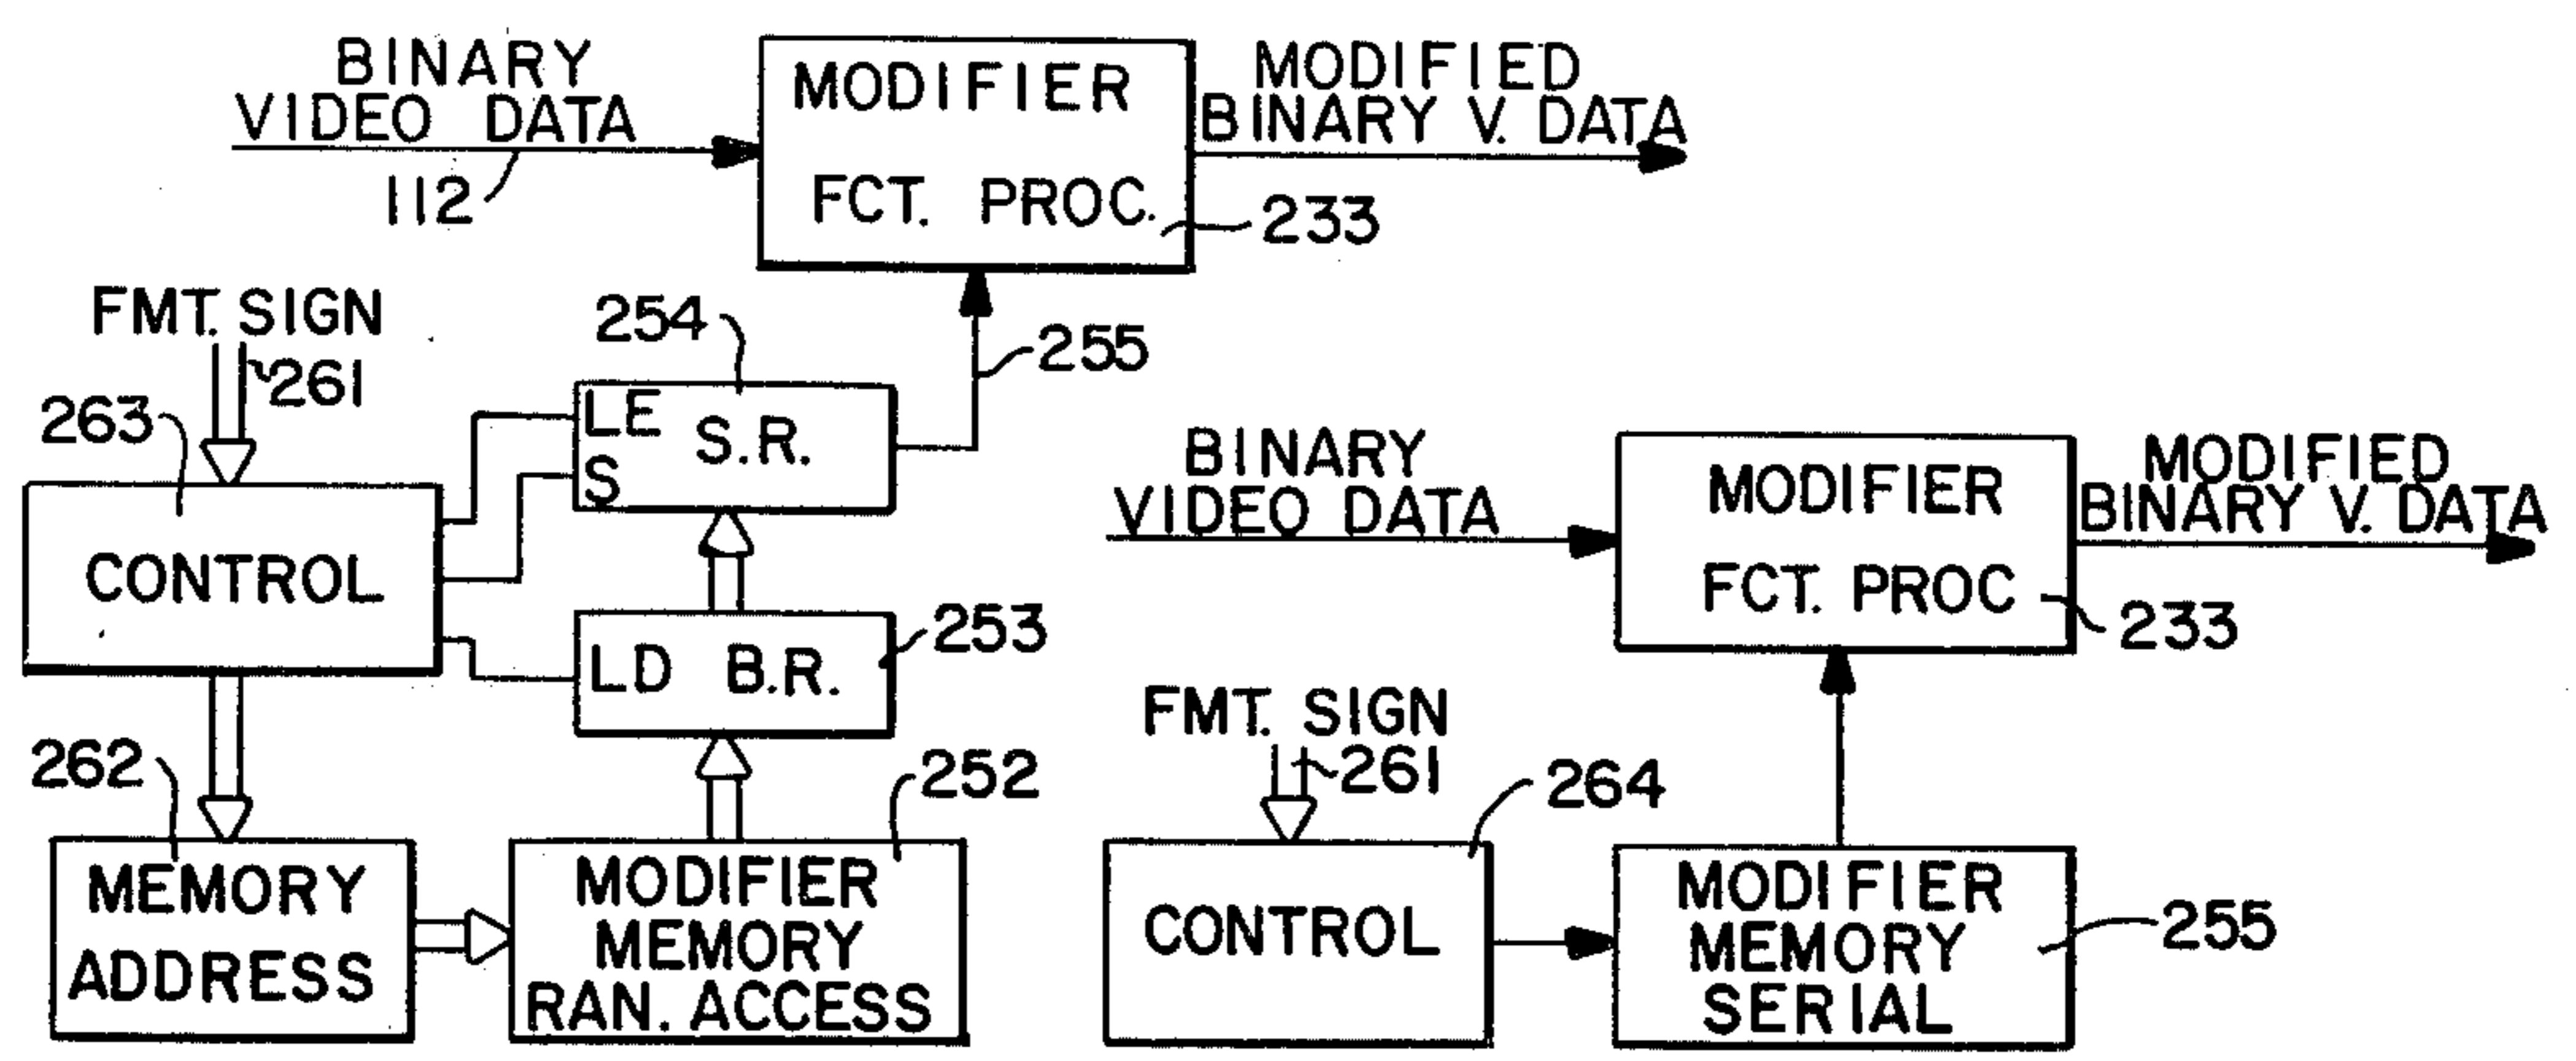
BINARY VIDEO DATA
112
MODIFIER
FCT. PROC.
233
MODIFIED BINARY V. DATA
FMT. SIGN
261
263
254
255
LE
S
S.R.
CONTROL
LD B.R.
253
262
252
MEMORY ADDRESS
MODIFIER MEMORY RAN. ACCESS
BINARY VIDEO DATA
MODIFIER
FCT. PROC
233
MODIFIED BINARY V. DATA
FMT. SIGN
261
264
CONTROL
MODIFIER MEMORY SERIAL
255